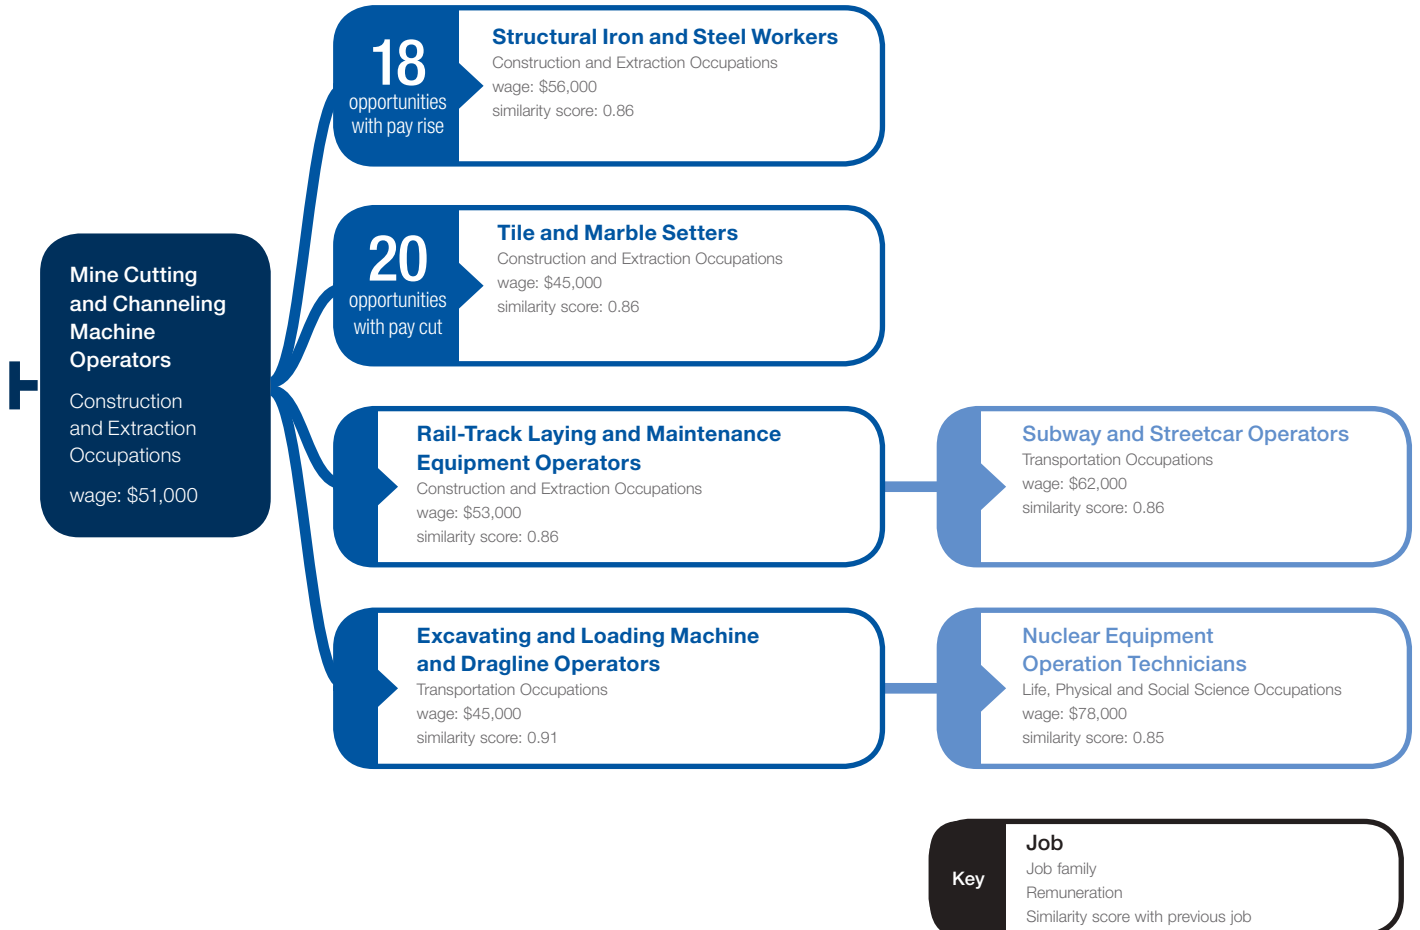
Mine Cutting and Channeling Machine Operators
Construction and Extraction Occupations
wage: $51,000

18
opportunities with pay rise

Structural Iron and Steel Workers
Construction and Extraction Occupations
wage: $56,000
similarity score: 0.86

20
opportunities with pay cut

Tile and Marble Setters
Construction and Extraction Occupations
wage: $45,000
similarity score: 0.86

Rail-Track Laying and Maintenance Equipment Operators
Construction and Extraction Occupations
wage: $53,000
similarity score: 0.86

Subway and Streetcar Operators
Transportation Occupations
wage: $62,000
similarity score: 0.86

Excavating and Loading Machine and Dragline Operators
Transportation Occupations
wage: $45,000
similarity score: 0.91

Nuclear Equipment Operation Technicians
Life, Physical and Social Science Occupations
wage: $78,000
similarity score: 0.85

Key
Job
Job family
Remuneration
Similarity score with previous job